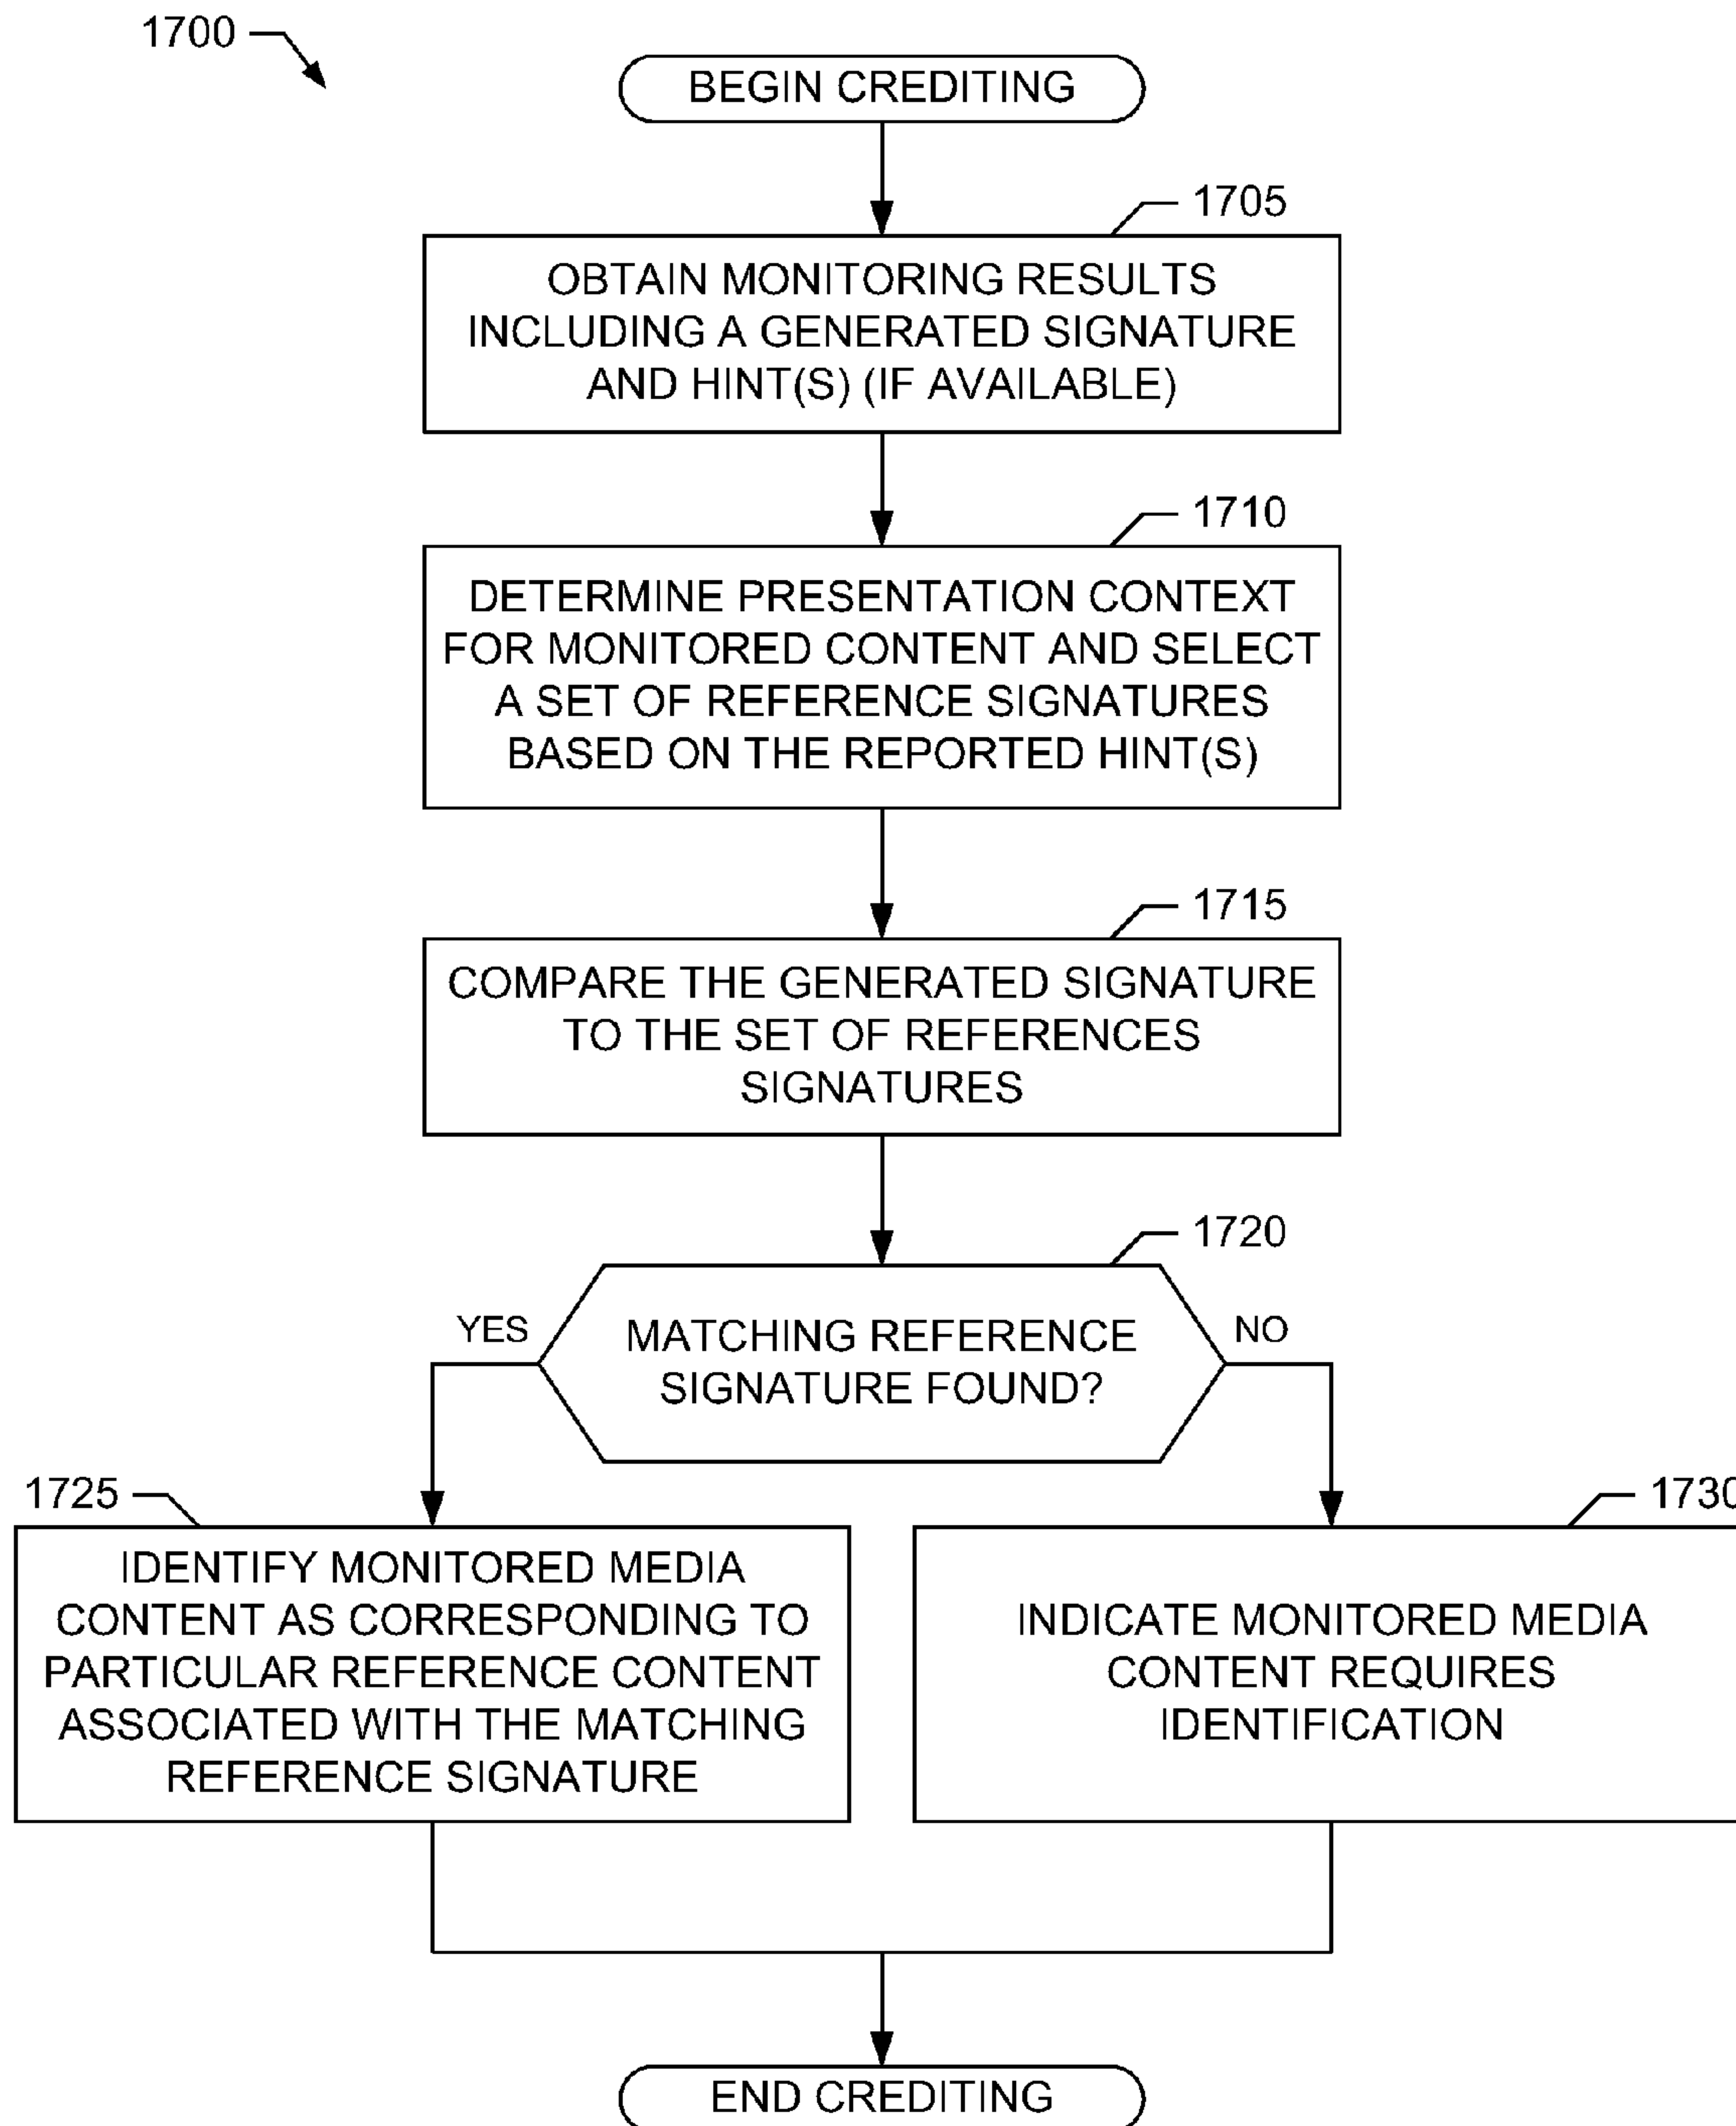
1700

BEGIN CREDITING

1705

OBTAIN MONITORING RESULTS INCLUDING A GENERATED SIGNATURE AND HINT(S) (IF AVAILABLE)

1710

DETERMINE PRESENTATION CONTEXT FOR MONITORED CONTENT AND SELECT A SET OF REFERENCE SIGNATURES BASED ON THE REPORTED HINT(S)

1715

COMPARE THE GENERATED SIGNATURE TO THE SET OF REFERENCES SIGNATURES

1720

MATCHING REFERENCE SIGNATURE FOUND?

YES

NO

1725

IDENTIFY MONITORED MEDIA CONTENT AS CORRESPONDING TO PARTICULAR REFERENCE CONTENT ASSOCIATED WITH THE MATCHING REFERENCE SIGNATURE

1730

INDICATE MONITORED MEDIA CONTENT REQUIRES IDENTIFICATION

END CREDITING